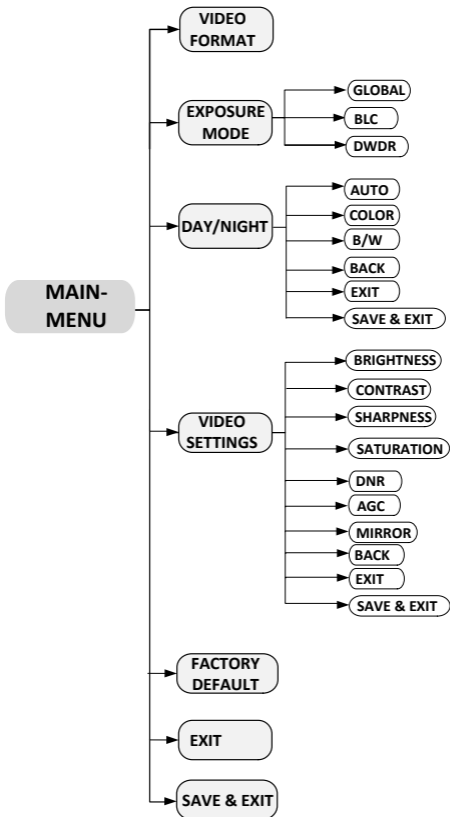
MAIN-MENU

VIDEO FORMAT

EXPOSURE MODE
GLOBAL
BLC
DWDR

DAY/NIGHT
AUTO
COLOR
B/W
BACK
EXIT
SAVE & EXIT

VIDEO SETTINGS
BRIGHTNESS
CONTRAST
SHARPNESS
SATURATION
DNR
AGC
MIRROR
BACK
EXIT
SAVE & EXIT

FACTORY DEFAULT

EXIT

SAVE & EXIT